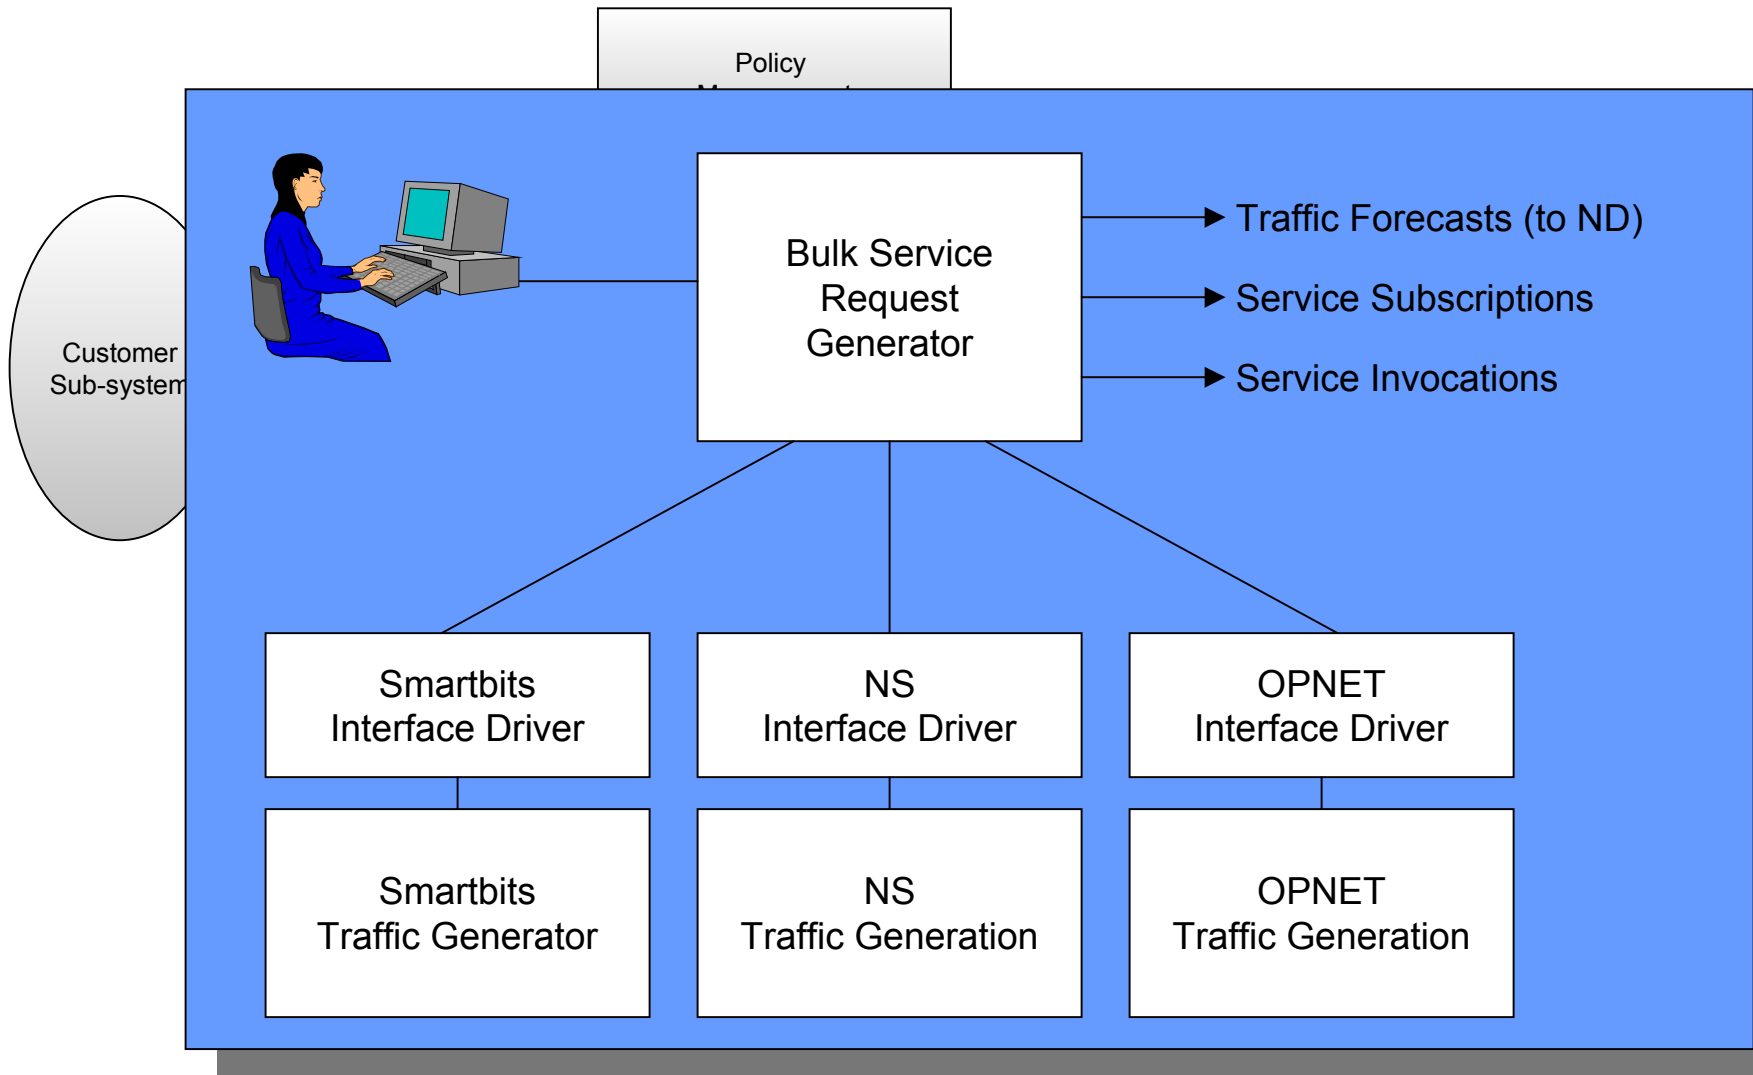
Policy
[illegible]

Customer
Sub-system

Bulk Service
Request
Generator

Traffic Forecasts (to ND)
Service Subscriptions
Service Invocations

Smartbits
Interface Driver

NS
Interface Driver

OPNET
Interface Driver

Smartbits
Traffic Generator

NS
Traffic Generation

OPNET
Traffic Generation